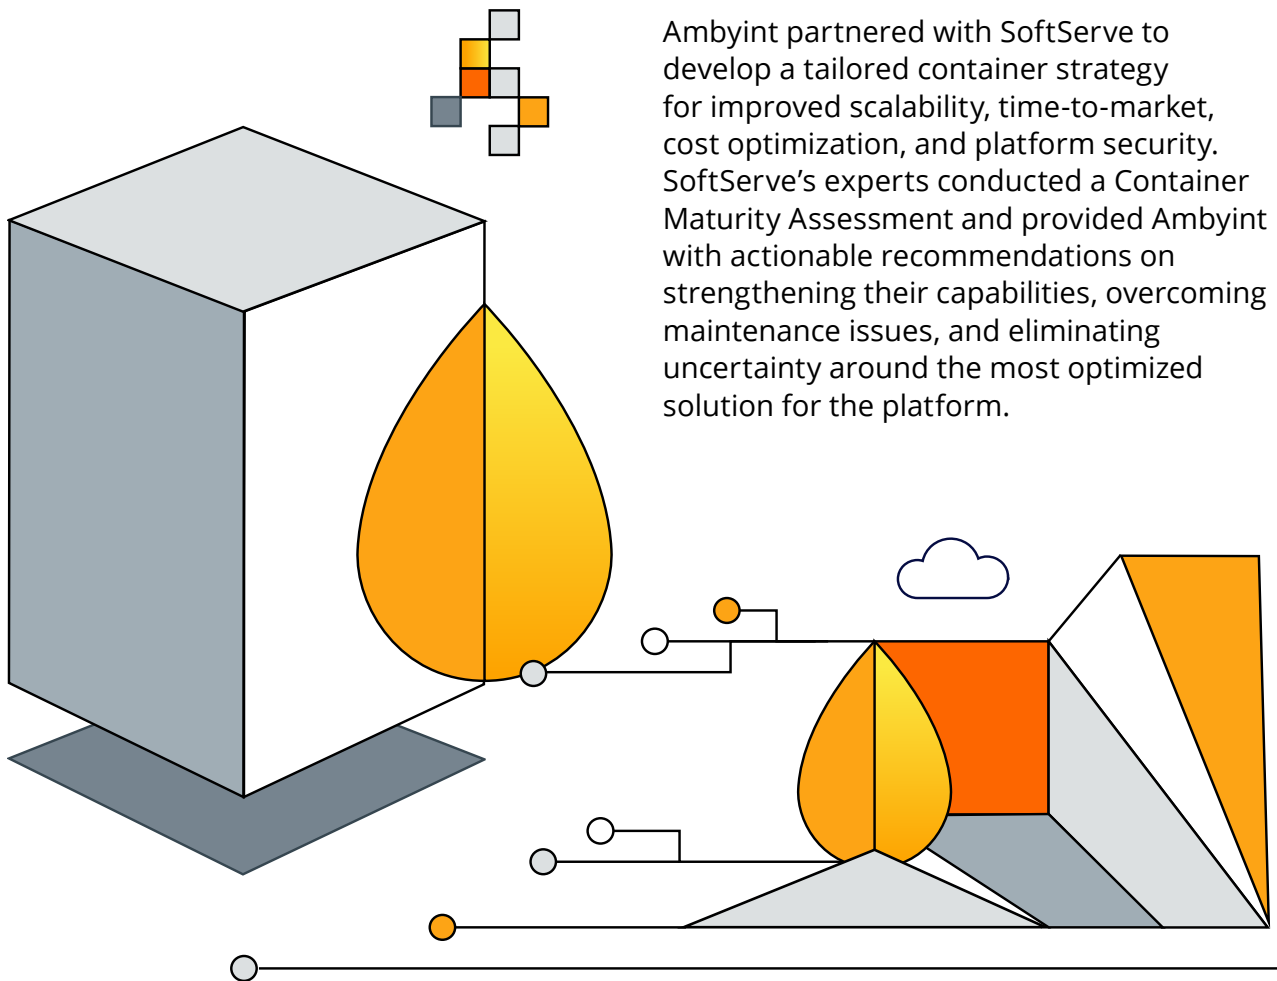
Ambyint partnered with SoftServe to develop a tailored container strategy for improved scalability, time-to-market, cost optimization, and platform security. SoftServe’s experts conducted a Container Maturity Assessment and provided Ambyint with actionable recommendations on strengthening their capabilities, overcoming maintenance issues, and eliminating uncertainty around the most optimized solution for the platform.